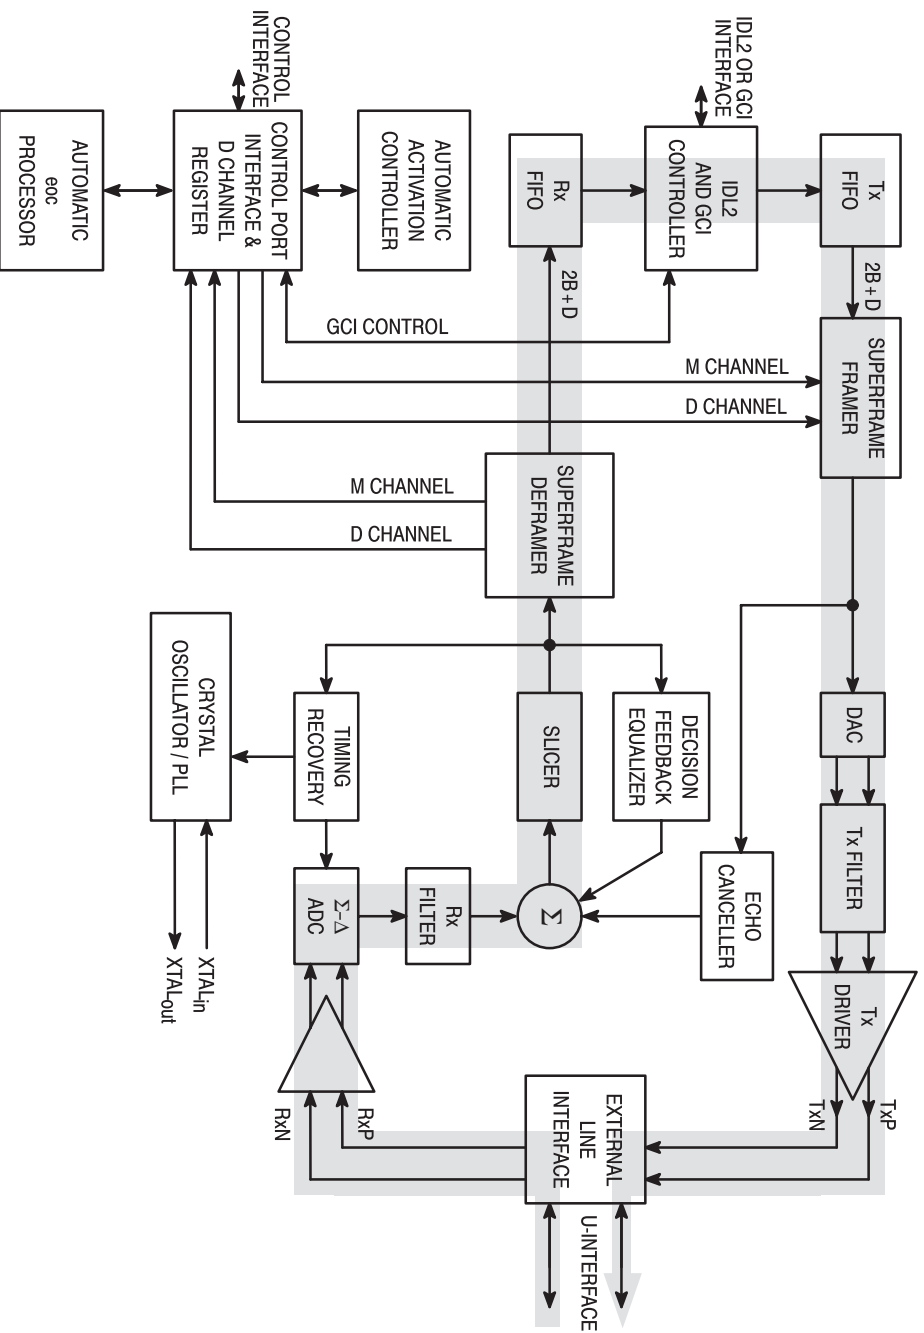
CONTROL INTERFACE

IDL2 OR GCI INTERFACE

AUTOMATIC eoc PROCESSOR

CONTROL PORT INTERFACE & D CHANNEL REGISTER

AUTOMATIC ACTIVATION CONTROLLER

Rx FIFO

IDL2 AND GCI CONTROLLER

Tx FIFO

2B + D

2B + D

GCI CONTROL

M CHANNEL

D CHANNEL

SUPERFRAME FRAMER

M CHANNEL

D CHANNEL

SUPERFRAME DEFRAMER

CRYSTAL OSCILLATOR / PLL

TIMING RECOVERY

SLICER

DECISION FEEDBACK EQUALIZER

DAC

Tx FILTER

ECHO CANCELLER

$\Sigma-\Delta$ ADC

Rx FILTER

$\Sigma$

$XTAL_{in}$

$XTAL_{out}$

Tx DRIVER

RxN

RxP

EXTERNAL LINE INTERFACE

TxN

TxP

U-INTERFACE